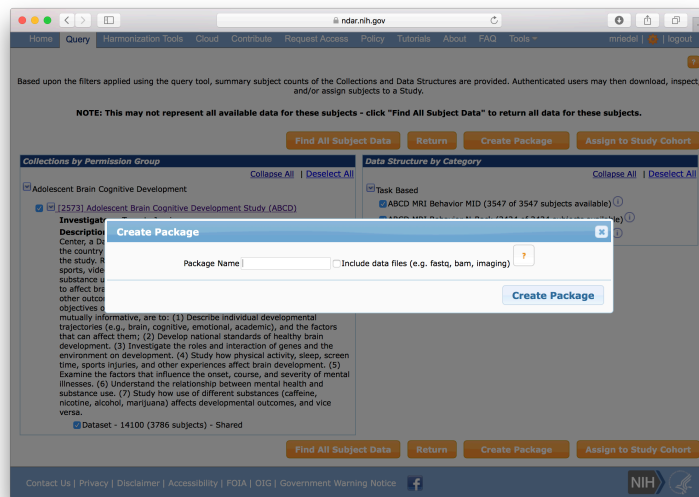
ndar.nih.gov

Home Query Harmonization Tools Cloud Contribute Request Access Policy Tutorials About FAQ Tools mriedel | logout

Based upon the filters applied using the query tool, summary subject counts of the Collections and Data Structures are provided. Authenticated users may then download, inspect, and/or assign subjects to a Study.

NOTE: This may not represent all available data for these subjects - click "Find All Subject Data" to return all data for these subjects.

Find All Subject Data Return Create Package Assign to Study Cohort

Collections by Permission Group

Collapse All | Deselect All

Adolescent Brain Cognitive Development

[2573] Adolescent Brain Cognitive Development Study (ABCD)

Investigat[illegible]

Descriptio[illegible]

Center, a D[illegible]

the country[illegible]

the study. R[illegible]

sports, vide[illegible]

substance u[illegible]

to affect bra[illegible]

other outco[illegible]

objectives o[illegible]

mutually informative, are to: (1) Describe individual developmental trajectories (e.g., brain, cognitive, emotional, academic), and the factors that can affect them; (2) Develop national standards of healthy brain development. (3) Investigate the roles and interaction of genes and the environment on development. (4) Study how physical activity, sleep, screen time, sports injuries, and other experiences affect brain development. (5) Examine the factors that influence the onset, course, and severity of mental illnesses. (6) Understand the relationship between mental health and substance use. (7) Study how use of different substances (caffeine, nicotine, alcohol, marijuana) affects developmental outcomes, and vice versa.

Dataset - 14100 (3786 subjects) - Shared

Data Structure by Category

Collapse All | Deselect All

Task Based

ABCD MRI Behavior MID (3547 of 3547 subjects available)

ABCD MRI Beha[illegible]

Create Package

Package Name Include data files (e.g. fastq, bam, imaging) ?

Create Package

Find All Subject Data Return Create Package Assign to Study Cohort

Contact Us | Privacy | Disclaimer | Accessibility | FOIA | OIG | Government Warning Notice

NIH